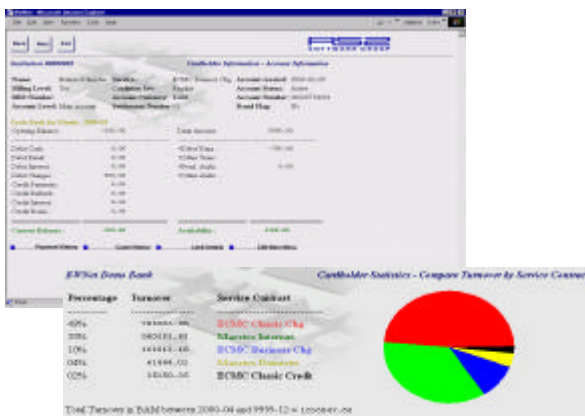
EWNet Demo Bank

Cardholder Statistics - Compare Turnover by Service Contract

| Percentage | Turnover | Service Contract |
|---|---|---|
| 48% | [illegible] | ECMC Classic Chg |
| 28% | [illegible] | Maestro Interna |
| 10% | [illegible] | ECMC Business Chg |
| 04% | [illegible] | Maestro Domestic |
| 02% | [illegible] | ECMC Classic Credit |

Total Turnover in EuM between 2000-04 and 9999-12 = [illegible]